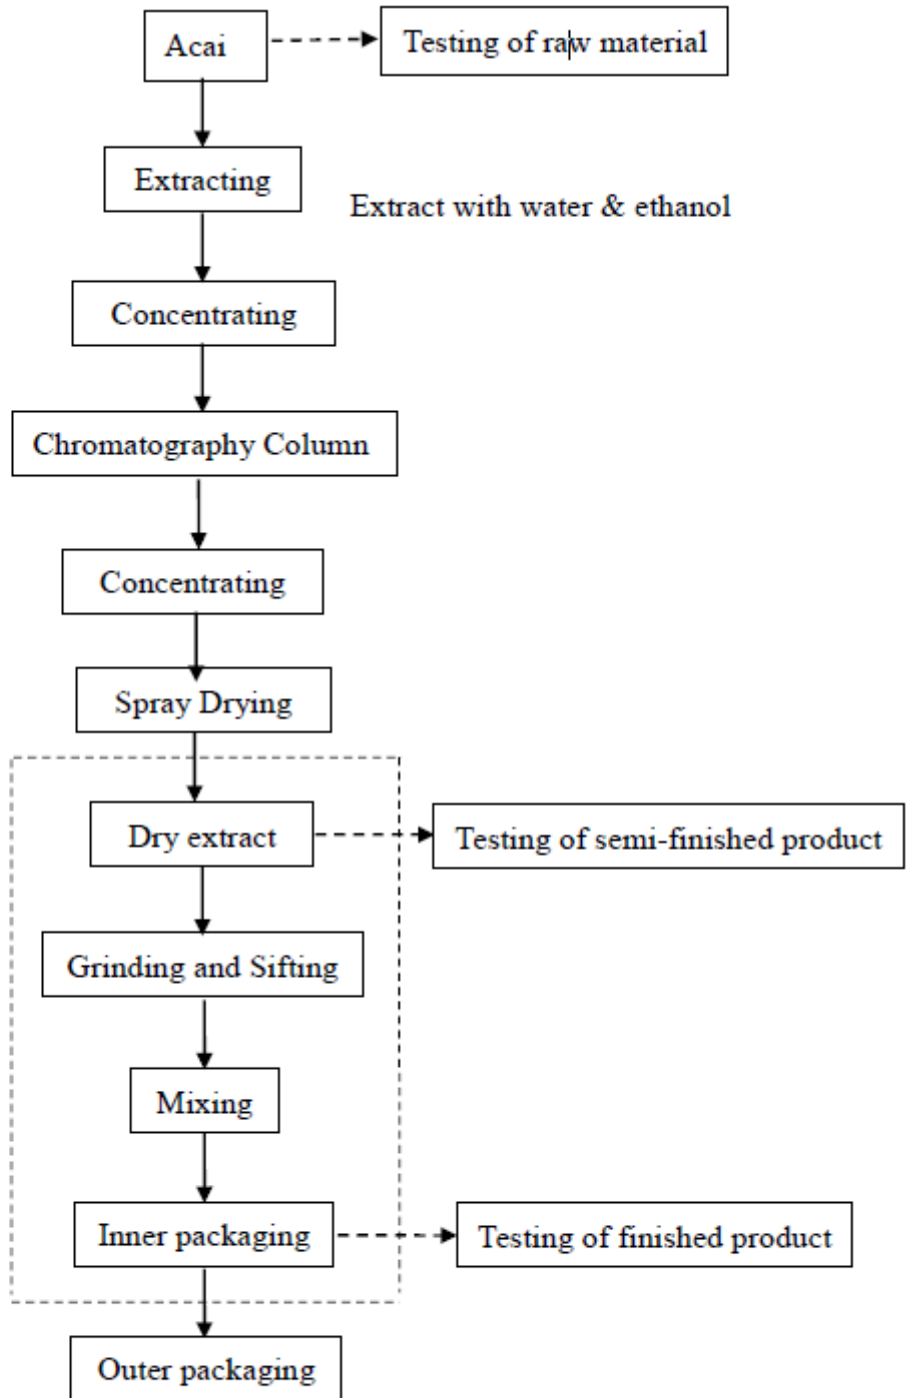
Acai

Testing of raw material

Extracting

Extract with water & ethanol

Concentrating

Chromatography Column

Concentrating

Spray Drying

Dry extract

Testing of semi-finished product

Grinding and Sifting

Mixing

Inner packaging

Testing of finished product

Outer packaging